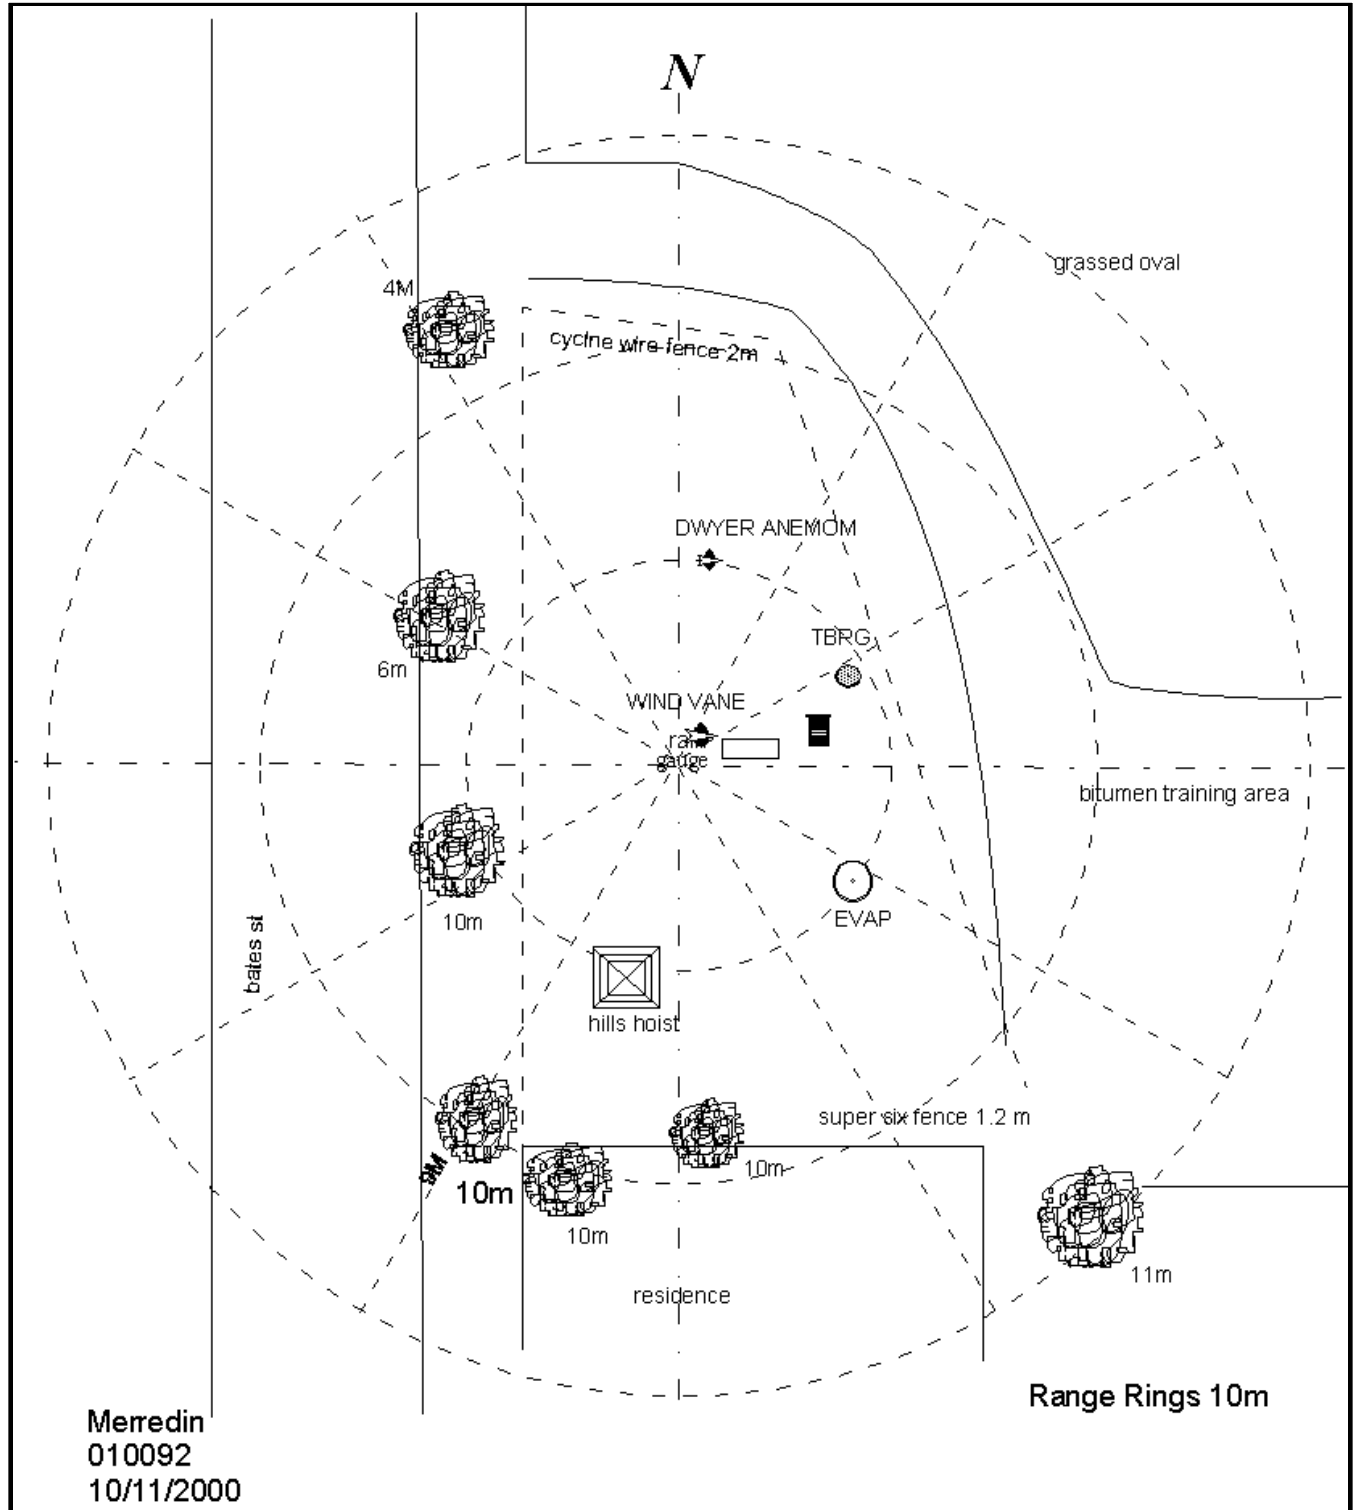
N

grassed oval

4M

cycne wire fence 2m

DWYER ANEMOM

6m

TBRG

WIND VANE

rain gauge

bitumen training area

10m

EVAP

bates st

hills hoist

super six fence 1.2 m

10m

10m

10m

11m

residence

Range Rings 10m

Merredin
010092
10/11/2000